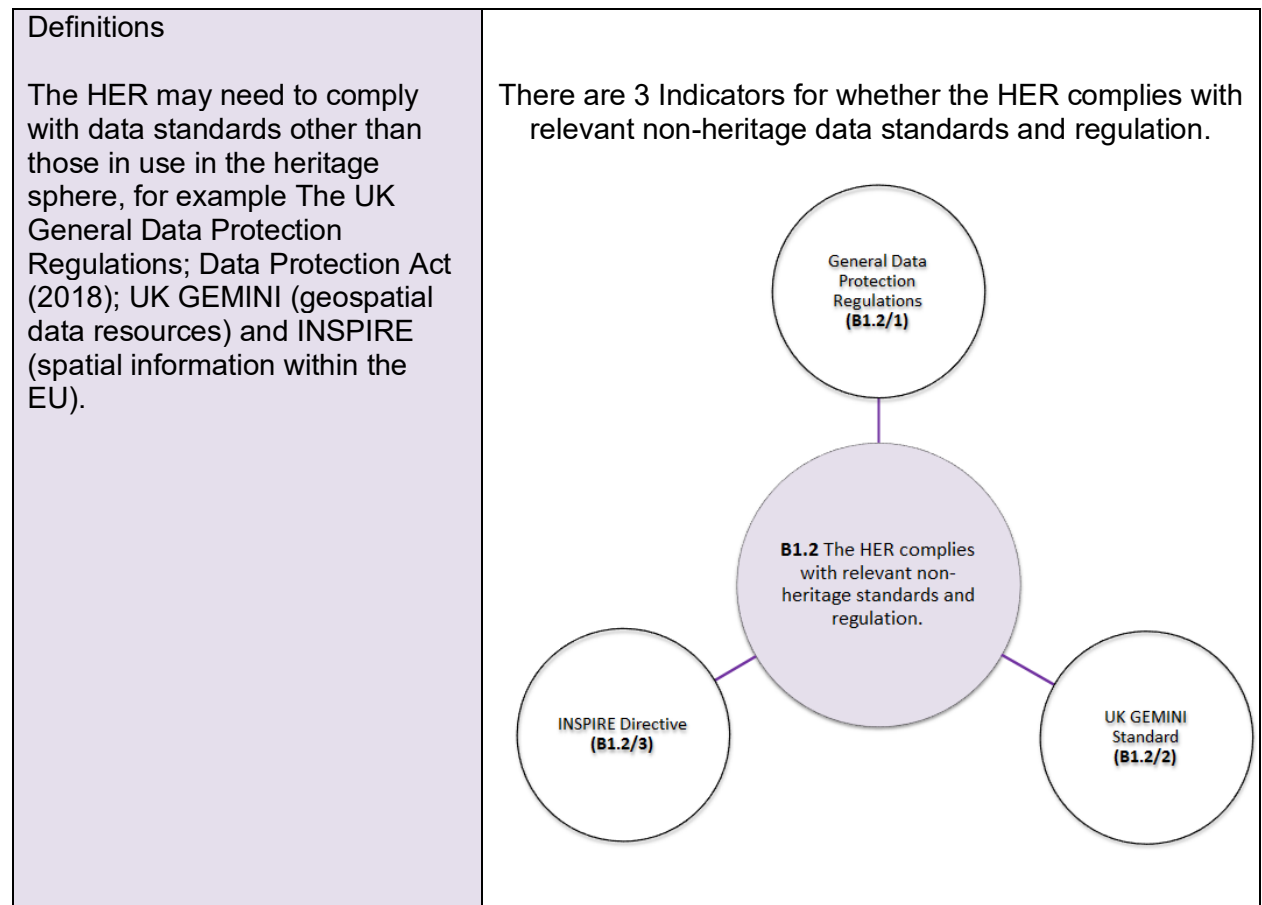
Definitions

The HER may need to comply with data standards other than those in use in the heritage sphere, for example The UK General Data Protection Regulations; Data Protection Act (2018); UK GEMINI (geospatial data resources) and INSPIRE (spatial information within the EU).

There are 3 Indicators for whether the HER complies with relevant non-heritage data standards and regulation.

General Data Protection Regulations
**(B1.2/1)**

**B1.2** The HER complies with relevant non-heritage standards and regulation.

INSPIRE Directive
**(B1.2/3)**

UK GEMINI Standard
**(B1.2/2)**